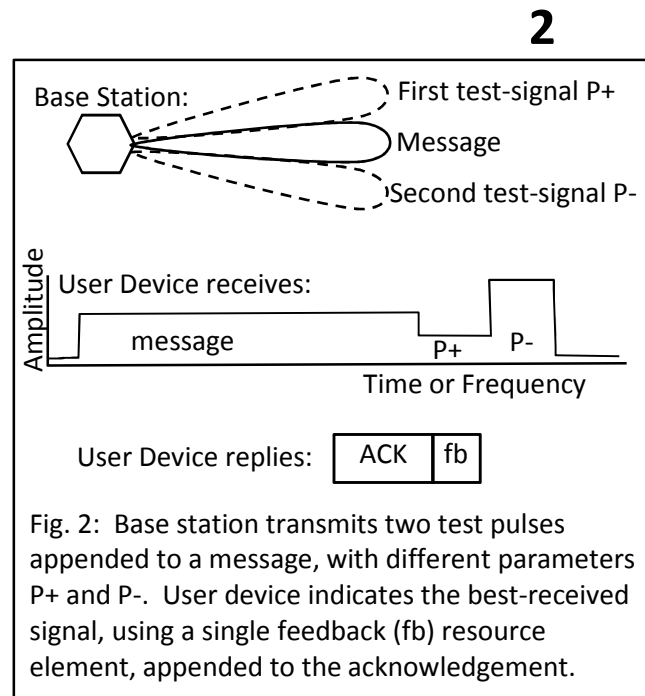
2

Base Station:

First test-signal P+

Message

Second test-signal P-

Amplitude

User Device receives:

message

P+

P-

Time or Frequency

User Device replies:

| ACK | fb |
|---|---|

Fig. 2: Base station transmits two test pulses appended to a message, with different parameters P+ and P-. User device indicates the best-received signal, using a single feedback (fb) resource element, appended to the acknowledgement.